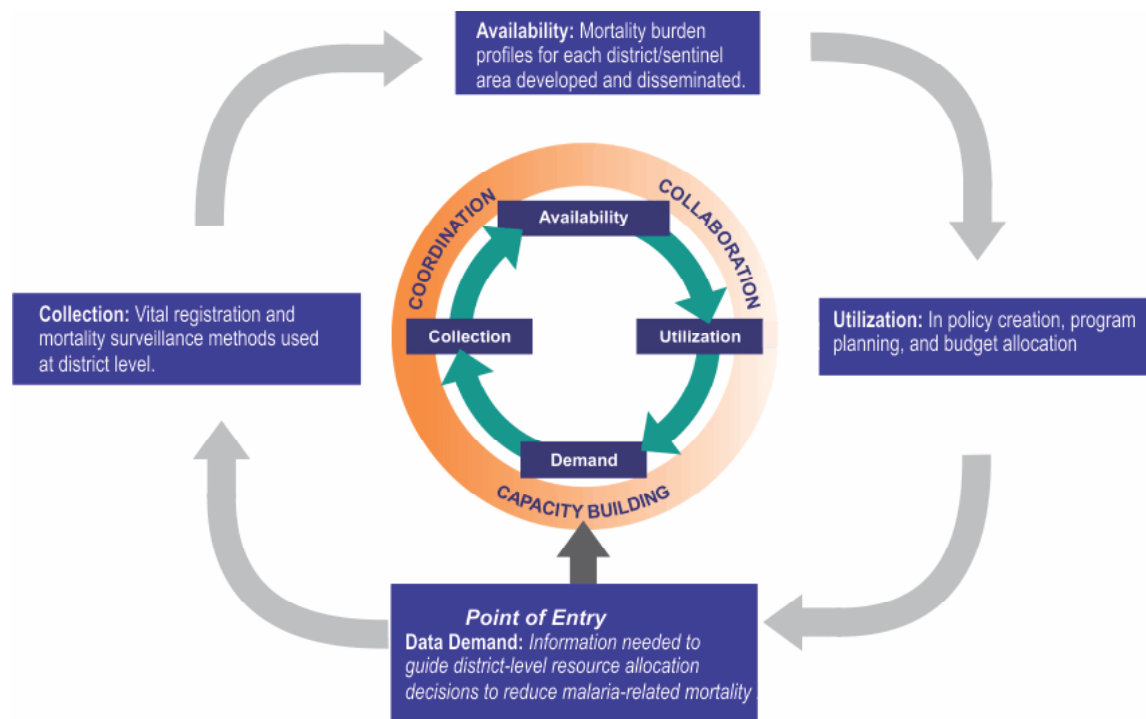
Availability: Mortality burden profiles for each district/sentinel area developed and disseminated.

COORDINATION

COLLABORATION

Availability

Collection

Utilization

Demand

CAPACITY BUILDING

Collection: Vital registration and mortality surveillance methods used at district level.

Utilization: In policy creation, program planning, and budget allocation

Point of Entry

Data Demand: Information needed to guide district-level resource allocation decisions to reduce malaria-related mortality